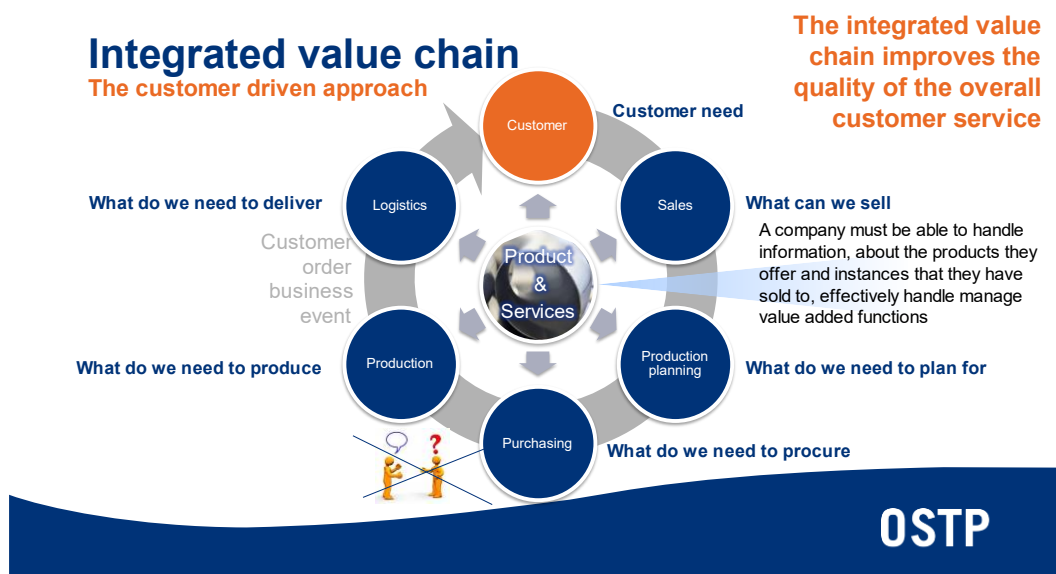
Integrated value chain
The customer driven approach

The integrated value chain improves the quality of the overall customer service

Customer

Customer need

Sales

What can we sell

A company must be able to handle information, about the products they offer and instances that they have sold to, effectively handle manage value added functions

Logistics

What do we need to deliver

Customer order business event

Product & Services

Production

What do we need to produce

Production planning

What do we need to plan for

Purchasing

What do we need to procure

?

OSTP